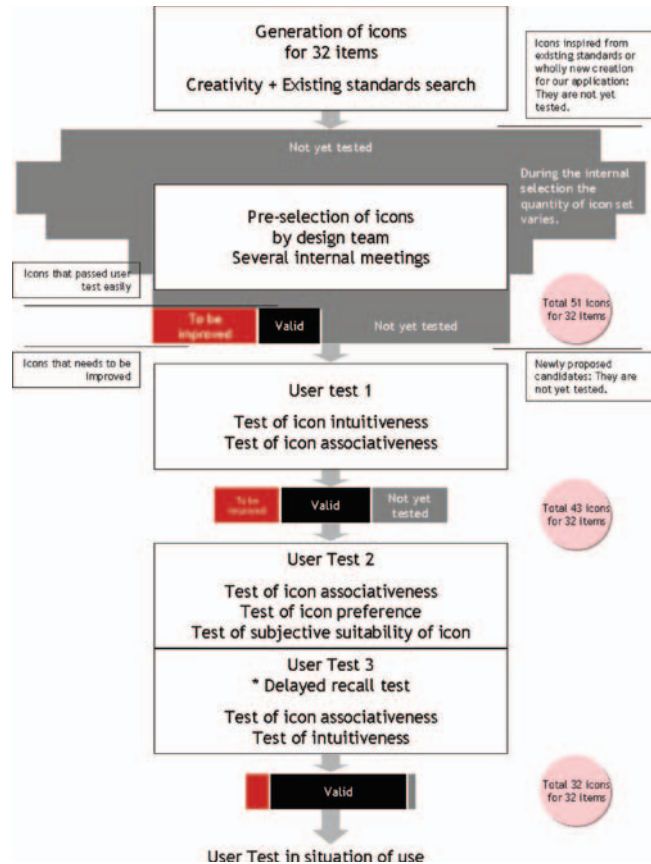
Generation of icons for 32 items

Creativity + Existing standards search

Icons inspired from existing standards or wholly new creation for our application: They are not yet tested.

Not yet tested

During the internal selection the quantity of icon set varies.

Pre-selection of icons by design team Several internal meetings

Icons that passed user test easily

To be improved

Valid

Not yet tested

Total 51 icons for 32 items

Icons that needs to be improved

Newly proposed candidates: They are not yet tested.

User test 1

Test of icon intuitiveness
Test of icon associativeness

To be improved

Valid

Not yet tested

Total 43 icons for 32 items

User Test 2

Test of icon associativeness
Test of icon preference
Test of subjective suitability of icon

User Test 3
* Delayed recall test

Test of icon associativeness
Test of intuitiveness

Valid

Total 32 icons for 32 items

User Test in situation of use